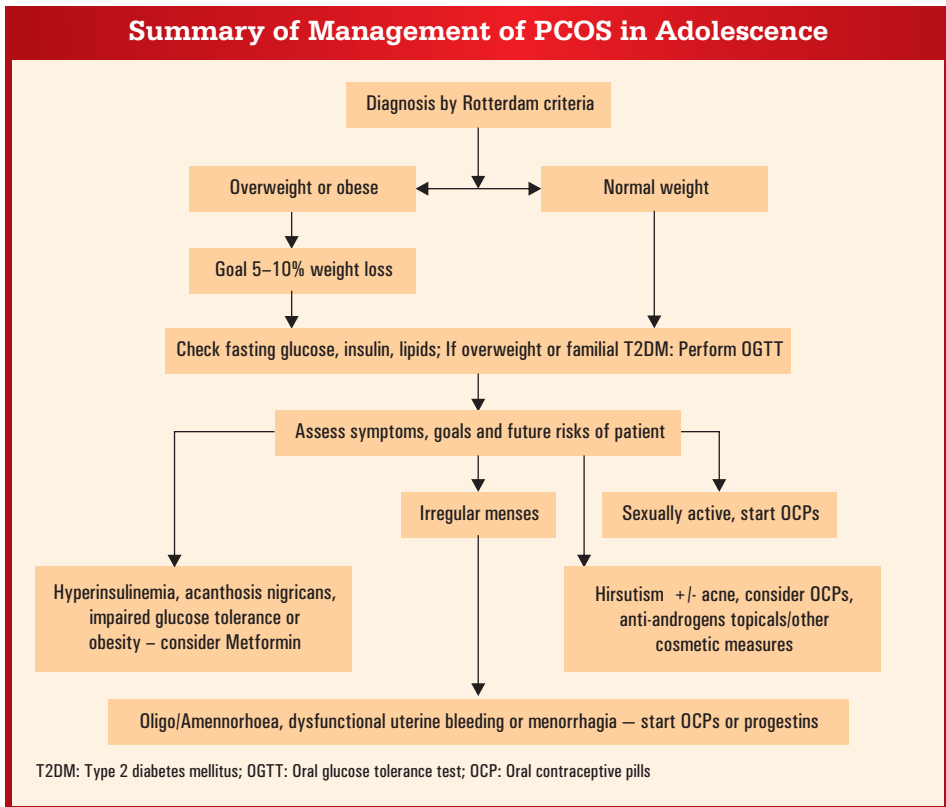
Summary of Management of PCOS in Adolescence

Diagnosis by Rotterdam criteria

Overweight or obese

Normal weight

Goal 5–10% weight loss

Check fasting glucose, insulin, lipids; If overweight or familial T2DM: Perform OGTT

Assess symptoms, goals and future risks of patient

Irregular menses

Sexually active, start OCPs

Hyperinsulinemia, acanthosis nigricans, impaired glucose tolerance or obesity – consider Metformin

Hirsutism +/- acne, consider OCPs, anti-androgens topicals/other cosmetic measures

Oligo/Amennorhoea, dysfunctional uterine bleeding or menorrhagia — start OCPs or progestins

T2DM: Type 2 diabetes mellitus; OGTT: Oral glucose tolerance test; OCP: Oral contraceptive pills